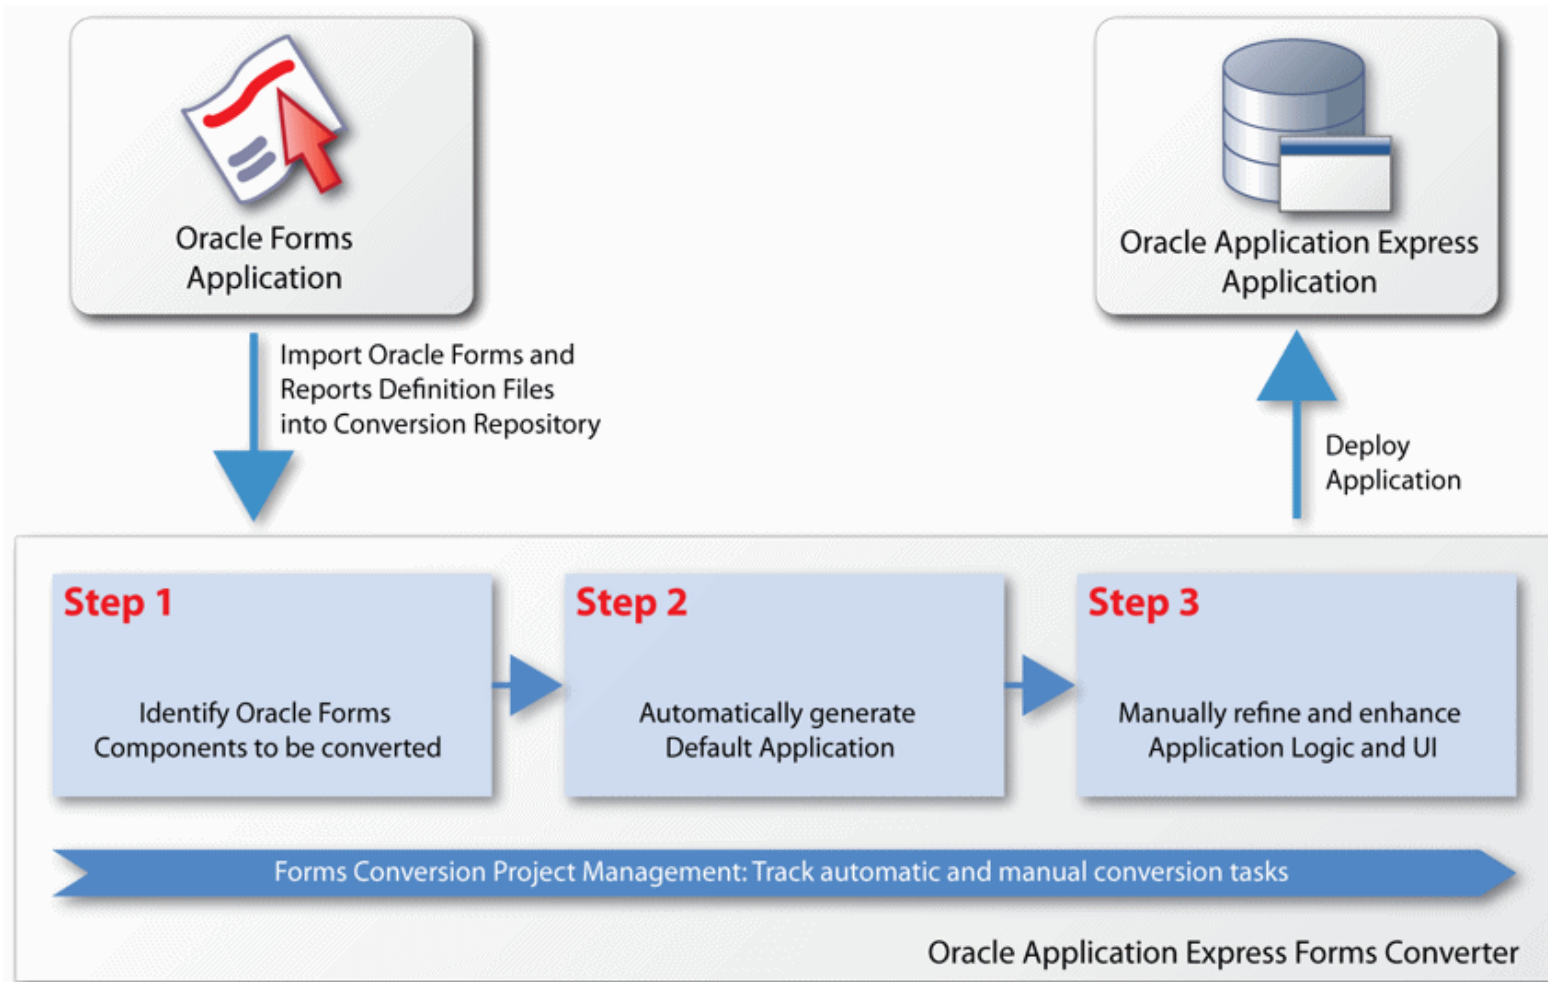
Oracle Forms Application

Oracle Application Express Application

Import Oracle Forms and Reports Definition Files into Conversion Repository

Deploy Application

Step 1

Identify Oracle Forms Components to be converted

Step 2

Automatically generate Default Application

Step 3

Manually refine and enhance Application Logic and UI

Forms Conversion Project Management: Track automatic and manual conversion tasks

Oracle Application Express Forms Converter